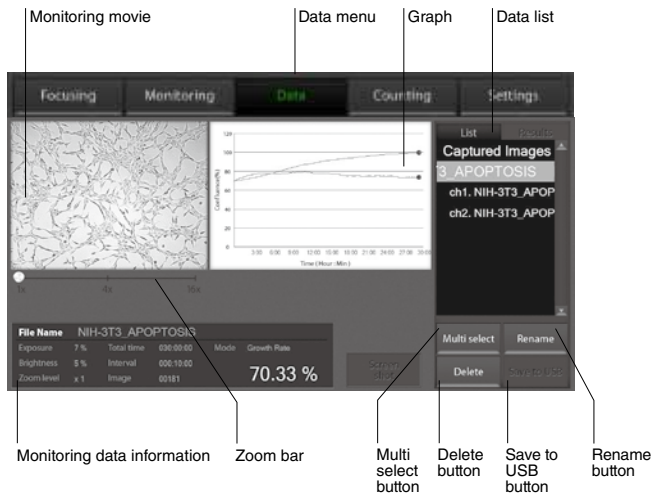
Monitoring movie

Data menu

Graph

Data list

Focusing

Monitoring

Data

Counting

Settings

120

100

80

60

40

20

0

Cell Survival(%)

3:00

6:00

9:00

12:00

15:00

18:00

21:00

24:00

27:00

30:00

Time (Hour : Min)

List

Results

Captured Images

3_APOPTOSIS

ch1. NIH-3T3_APOP

ch2. NIH-3T3_APOP

1x

4x

16x

File Name NIH-3T3_APOPTOSIS

Exposure 7 % Total time 030:00:00 Mode Growth Rate

Brightness 5 % Interval 000:10:00

Zoom level x 1 Image 00181

70.33 %

Screen shot

Multi select

Rename

Delete

Save to USB

Monitoring data information

Zoom bar

Multi select button

Delete button

Save to USB button

Rename button